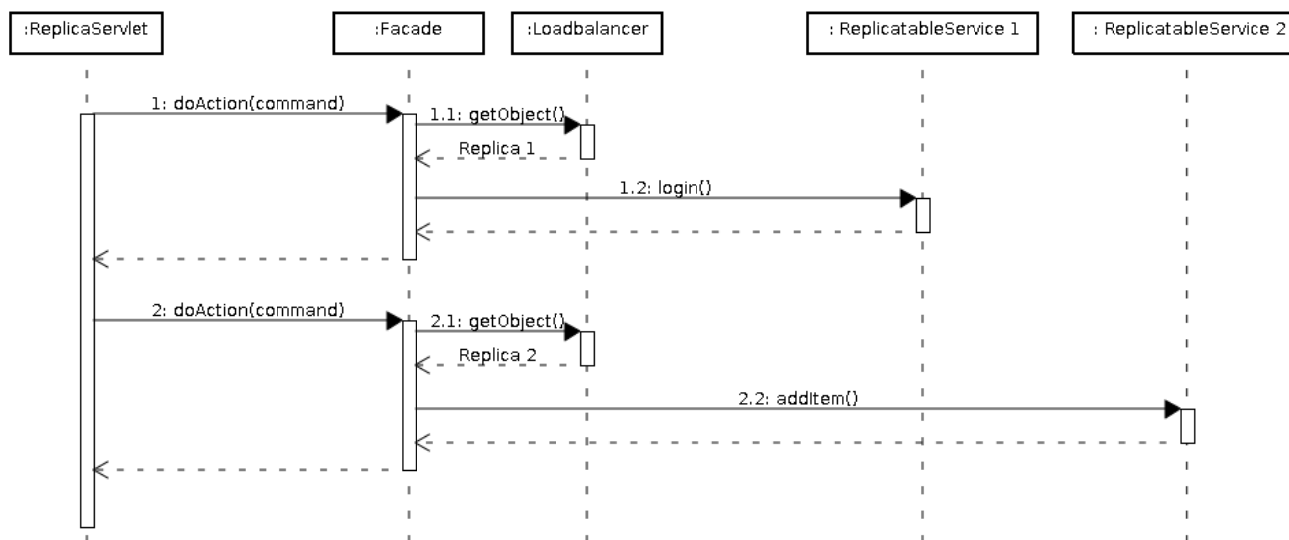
:ReplicaServlet

:Facade

:Loadbalancer

: ReplicatableService 1

: ReplicatableService 2

1: doAction(command)

1.1: getObject()

Replica 1

1.2: login()

2: doAction(command)

2.1: getObject()

Replica 2

2.2: addItem()